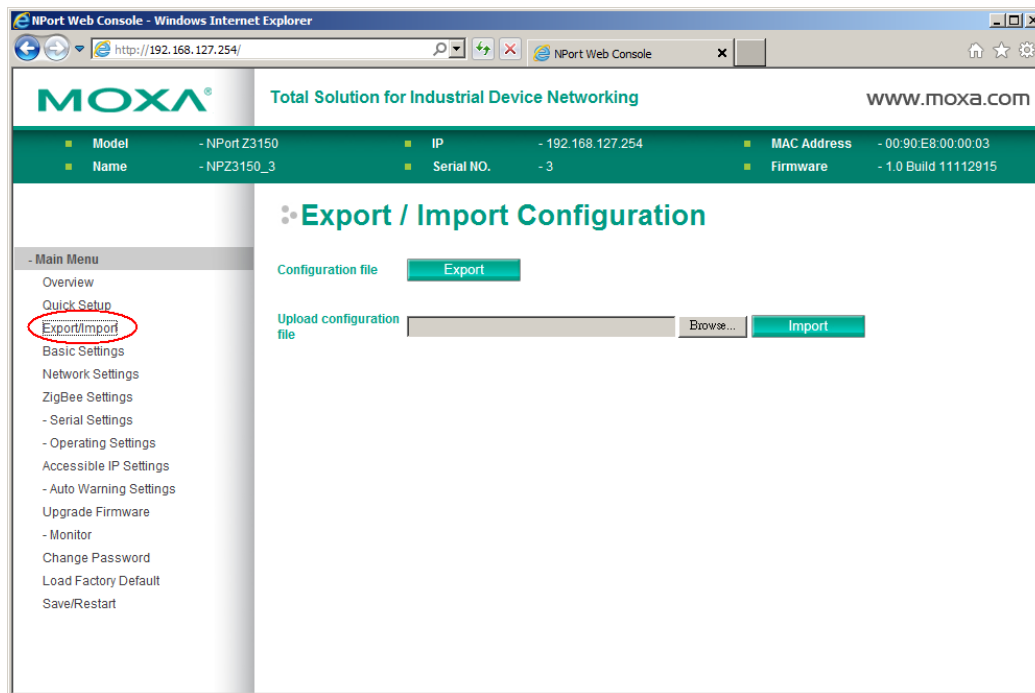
NPort Web Console - Windows Internet Explorer

http://192.168.127.254/

NPort Web Console

MOXA®

Total Solution for Industrial Device Networking

www.moxa.com

| Model | - NPort Z3150 | IP | - 192.168.127.254 | MAC Address | - 00:90:E8:00:00:03 |
|---|---|---|---|---|---|
| Name | - NPZ3150_3 | Serial NO. | - 3 | Firmware | - 1.0 Build 11112915 |

Export / Import Configuration

Configuration file Export

Upload configuration file Browse... Import

- Main Menu
Overview
Quick Setup
Export/Import
Basic Settings
Network Settings
ZigBee Settings
- Serial Settings
- Operating Settings
Accessible IP Settings
- Auto Warning Settings
Upgrade Firmware
- Monitor
Change Password
Load Factory Default
Save/Restart